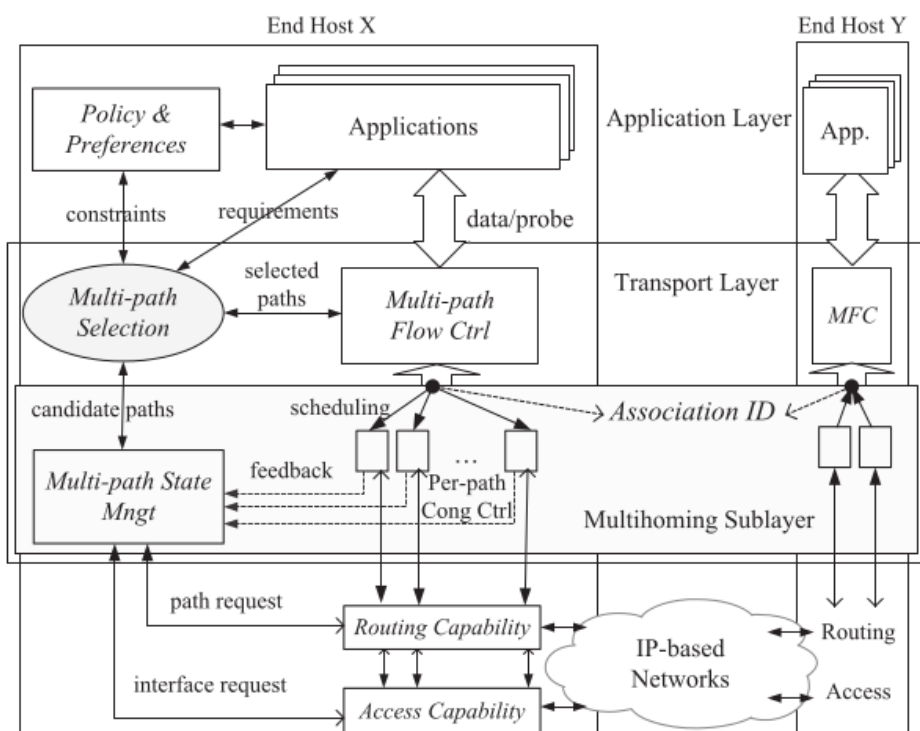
End Host X

End Host Y

Policy & Preferences

Applications

Application Layer

App.

constraints

requirements

data/probe

Transport Layer

selected paths

Multi-path Selection

Multi-path Flow Ctrl

MFC

candidate paths

scheduling

Association ID

Multi-path State Mngt

feedback

...

Per-path Cong Ctrl

Multihoming Sublayer

path request

Routing Capability

IP-based Networks

Routing

interface request

Access Capability

Access